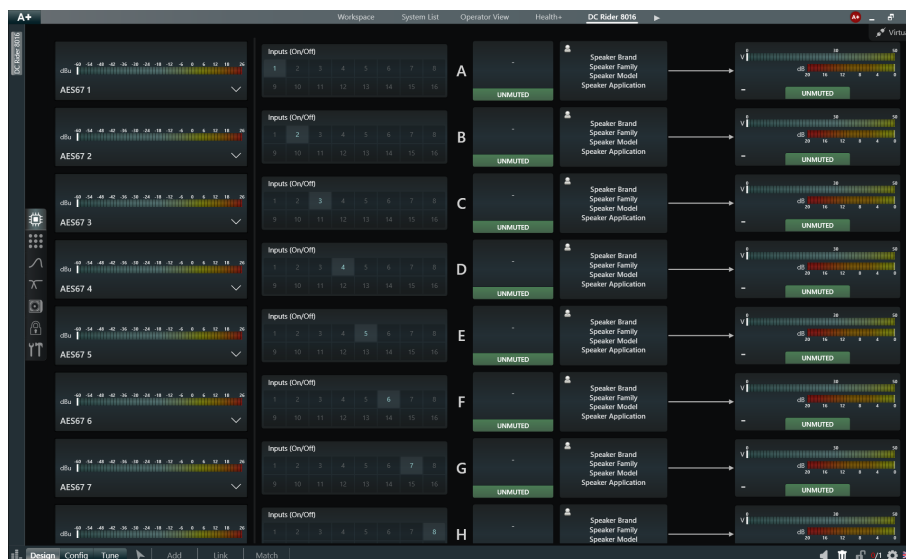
A+

Workspace System List Operator View Health+ DC Rider 8016

Virtu

DC Rider 8016

dBu -60 -54 -48 -42 -36 -30 -24 -18 -12 -6 0 6 12 18 26
AES67 1

Inputs (On/Off)
1 2 3 4 5 6 7 8
9 10 11 12 13 14 15 16

A

-
UNMUTED

Speaker Brand
Speaker Family
Speaker Model
Speaker Application

V 0 38 58
dB 20 16 12 8 4 0
-
UNMUTED

dBu -60 -54 -48 -42 -36 -30 -24 -18 -12 -6 0 6 12 18 26
AES67 2

Inputs (On/Off)
1 2 3 4 5 6 7 8
9 10 11 12 13 14 15 16

B

-
UNMUTED

Speaker Brand
Speaker Family
Speaker Model
Speaker Application

V 0 38 58
dB 20 16 12 8 4 0
-
UNMUTED

dBu -60 -54 -48 -42 -36 -30 -24 -18 -12 -6 0 6 12 18 26
AES67 3

Inputs (On/Off)
1 2 3 4 5 6 7 8
9 10 11 12 13 14 15 16

C

-
UNMUTED

Speaker Brand
Speaker Family
Speaker Model
Speaker Application

V 0 38 58
dB 20 16 12 8 4 0
-
UNMUTED

dBu -60 -54 -48 -42 -36 -30 -24 -18 -12 -6 0 6 12 18 26
AES67 4

Inputs (On/Off)
1 2 3 4 5 6 7 8
9 10 11 12 13 14 15 16

D

-
UNMUTED

Speaker Brand
Speaker Family
Speaker Model
Speaker Application

V 0 38 58
dB 20 16 12 8 4 0
-
UNMUTED

dBu -60 -54 -48 -42 -36 -30 -24 -18 -12 -6 0 6 12 18 26
AES67 5

Inputs (On/Off)
1 2 3 4 5 6 7 8
9 10 11 12 13 14 15 16

E

-
UNMUTED

Speaker Brand
Speaker Family
Speaker Model
Speaker Application

V 0 38 58
dB 20 16 12 8 4 0
-
UNMUTED

dBu -60 -54 -48 -42 -36 -30 -24 -18 -12 -6 0 6 12 18 26
AES67 6

Inputs (On/Off)
1 2 3 4 5 6 7 8
9 10 11 12 13 14 15 16

F

-
UNMUTED

Speaker Brand
Speaker Family
Speaker Model
Speaker Application

V 0 38 58
dB 20 16 12 8 4 0
-
UNMUTED

dBu -60 -54 -48 -42 -36 -30 -24 -18 -12 -6 0 6 12 18 26
AES67 7

Inputs (On/Off)
1 2 3 4 5 6 7 8
9 10 11 12 13 14 15 16

G

-
UNMUTED

Speaker Brand
Speaker Family
Speaker Model
Speaker Application

V 0 38 58
dB 20 16 12 8 4 0
-
UNMUTED

dBu -60 -54 -48 -42 -36 -30 -24 -18 -12 -6 0 6 12 18 26

Inputs (On/Off)
1 2 3 4 5 6 7 8

H

-

Speaker Brand
Speaker Family
Speaker Model

V 0 38 58
dB 20 16 12 8 4 0

Design Config Tune Add Link Match